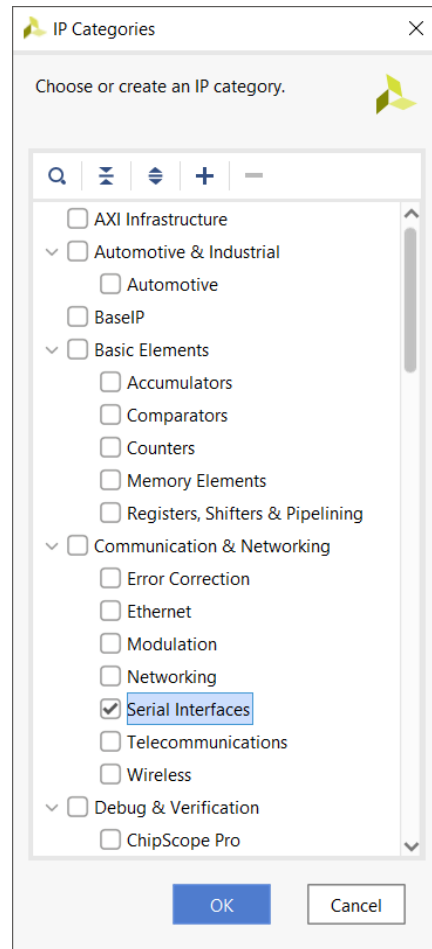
IP Categories

Choose or create an IP category.

AXI Infrastructure
Automotive & Industrial
Automotive
BaseIP
Basic Elements
Accumulators
Comparators
Counters
Memory Elements
Registers, Shifters & Pipelining
Communication & Networking
Error Correction
Ethernet
Modulation
Networking
Serial Interfaces
Telecommunications
Wireless
Debug & Verification
ChipScope Pro

OK
Cancel